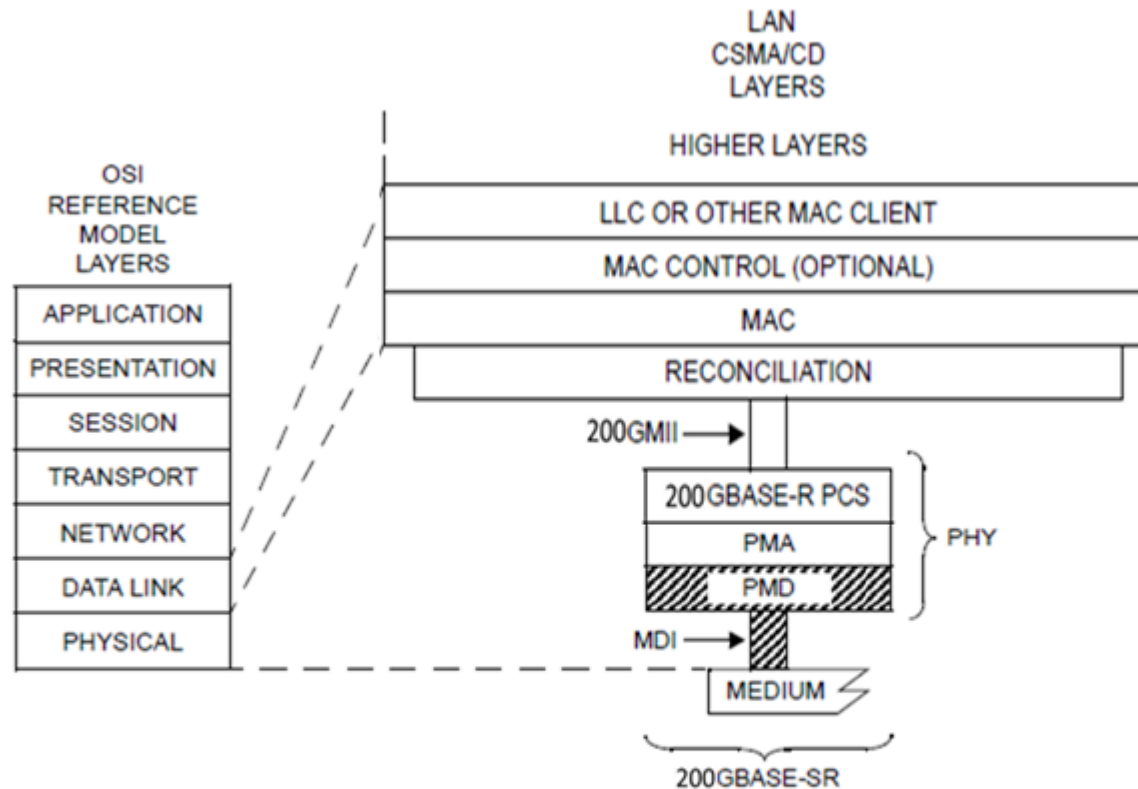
OSI REFERENCE MODEL LAYERS

APPLICATION
PRESENTATION
SESSION
TRANSPORT
NETWORK
DATA LINK
PHYSICAL

LAN CSMA/CD LAYERS

HIGHER LAYERS
LLC OR OTHER MAC CLIENT
MAC CONTROL (OPTIONAL)
MAC
RECONCILIATION

200GMII

200GBASE-R PCS
PMA
PMD

PHY

MDI

MEDIUM

200GBASE-SR